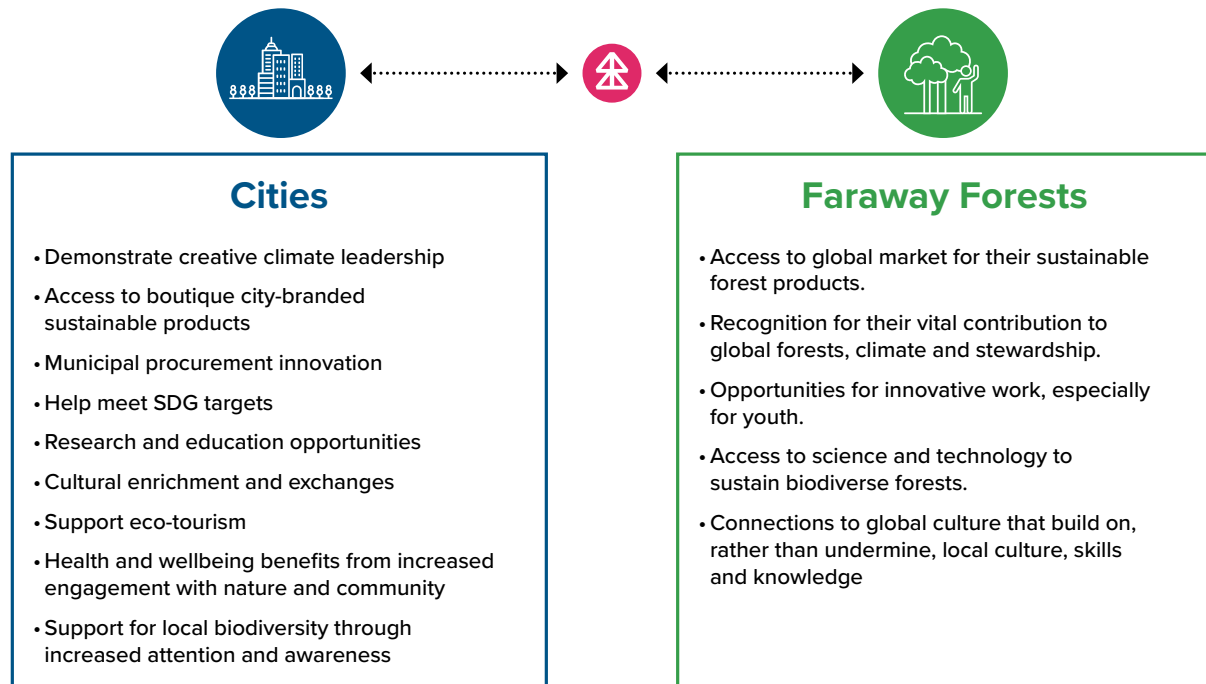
Cities

• Demonstrate creative climate leadership
• Access to boutique city-branded sustainable products
• Municipal procurement innovation
• Help meet SDG targets
• Research and education opportunities
• Cultural enrichment and exchanges
• Support eco-tourism
• Health and wellbeing benefits from increased engagement with nature and community
• Support for local biodiversity through increased attention and awareness

Faraway Forests

• Access to global market for their sustainable forest products.
• Recognition for their vital contribution to global forests, climate and stewardship.
• Opportunities for innovative work, especially for youth.
• Access to science and technology to sustain biodiverse forests.
• Connections to global culture that build on, rather than undermine, local culture, skills and knowledge